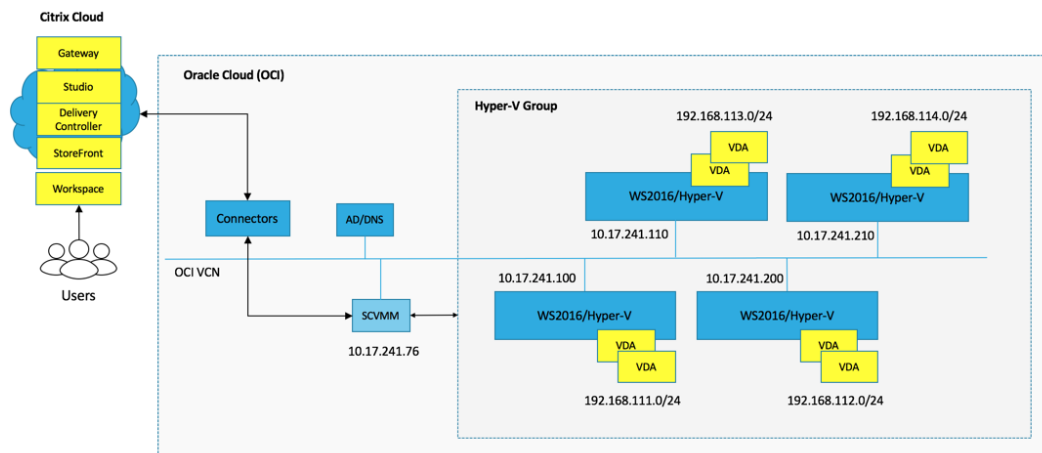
Citrix Cloud

Gateway

Studio

Delivery Controller

StoreFront

Workspace

Users

Oracle Cloud (OCI)

Hyper-V Group

192.168.113.0/24

VDA

VDA

WS2016/Hyper-V

10.17.241.110

192.168.114.0/24

VDA

VDA

WS2016/Hyper-V

10.17.241.210

Connectors

AD/DNS

OCI VCN

10.17.241.100

10.17.241.200

SCVMM

10.17.241.76

WS2016/Hyper-V

VDA

VDA

192.168.111.0/24

WS2016/Hyper-V

VDA

VDA

192.168.112.0/24